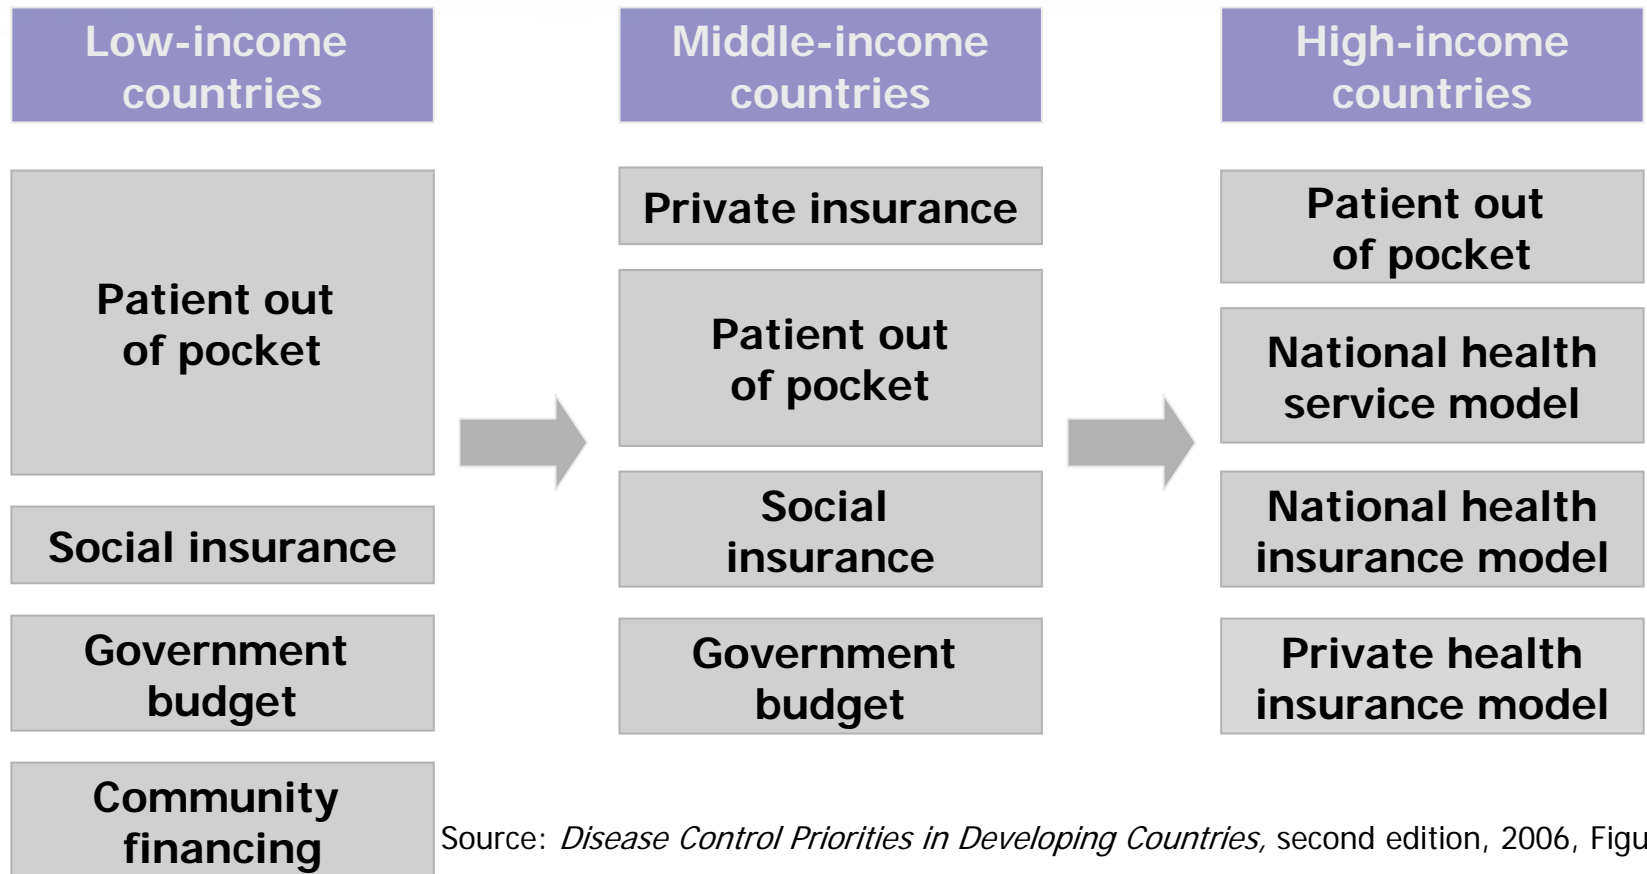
Low-income countries

Patient out of pocket

Social insurance

Government budget

Community financing

Middle-income countries

Private insurance

Patient out of pocket

Social insurance

Government budget

High-income countries

Patient out of pocket

National health service model

National health insurance model

Private health insurance model

Source: *Disease Control Priorities in Developing Countries,* second edition, 2006, Figu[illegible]